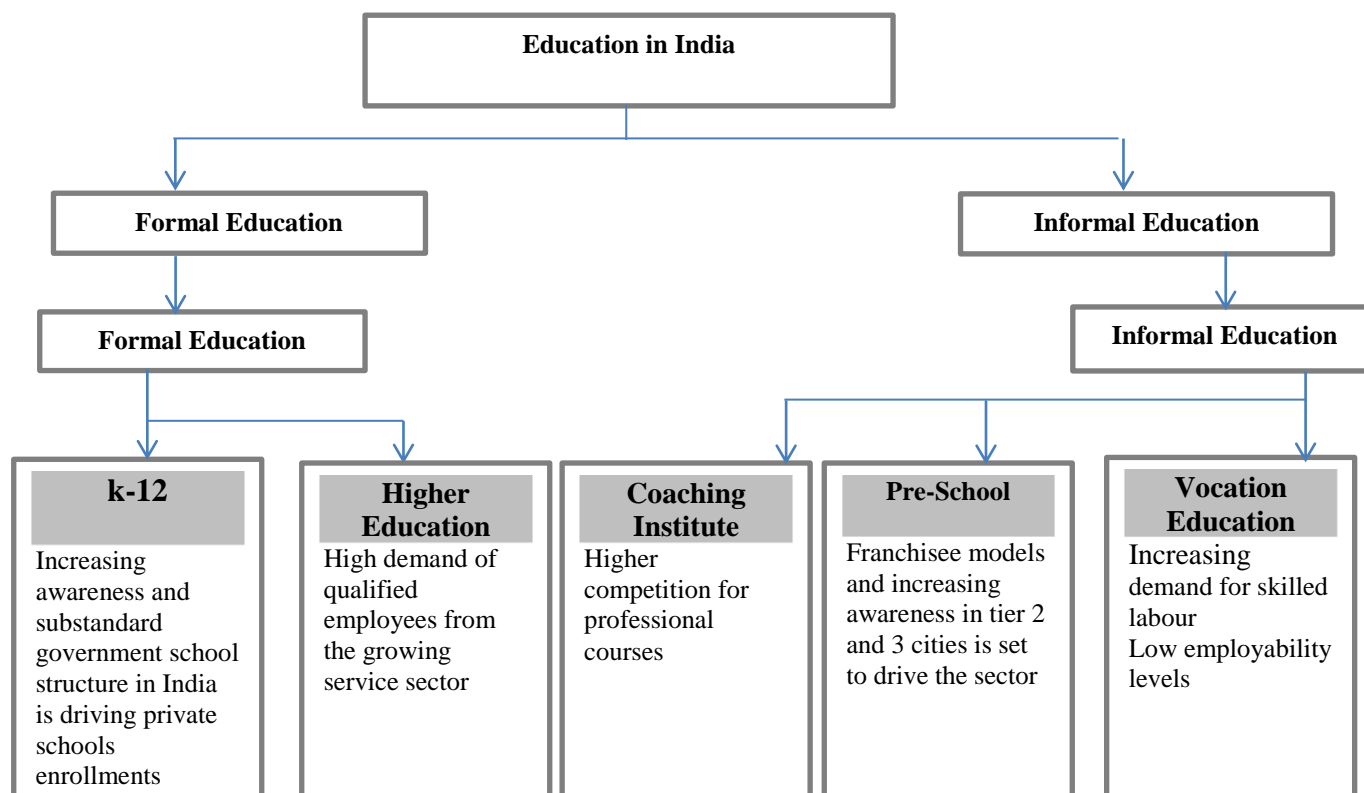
Education in India

Formal Education

Formal Education

Informal Education

Informal Education

k-12

Increasing awareness and substandard government school structure in India is driving private schools enrollments

Higher Education

High demand of qualified employees from the growing service sector

Coaching Institute

Higher competition for professional courses

Pre-School

Franchisee models and increasing awareness in tier 2 and 3 cities is set to drive the sector

Vocation Education

Increasing demand for skilled labour
Low employability levels